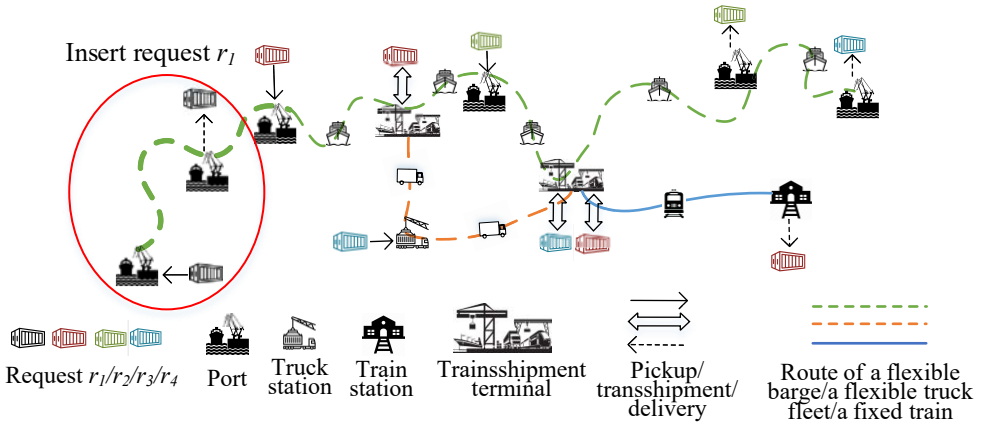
Insert request $r_1$

Request $r_1/r_2/r_3/r_4$

Port

Truck station

Train station

Trainsshipment terminal

Pickup/ transshipment/ delivery

Route of a flexible barge/a flexible truck fleet/a fixed train